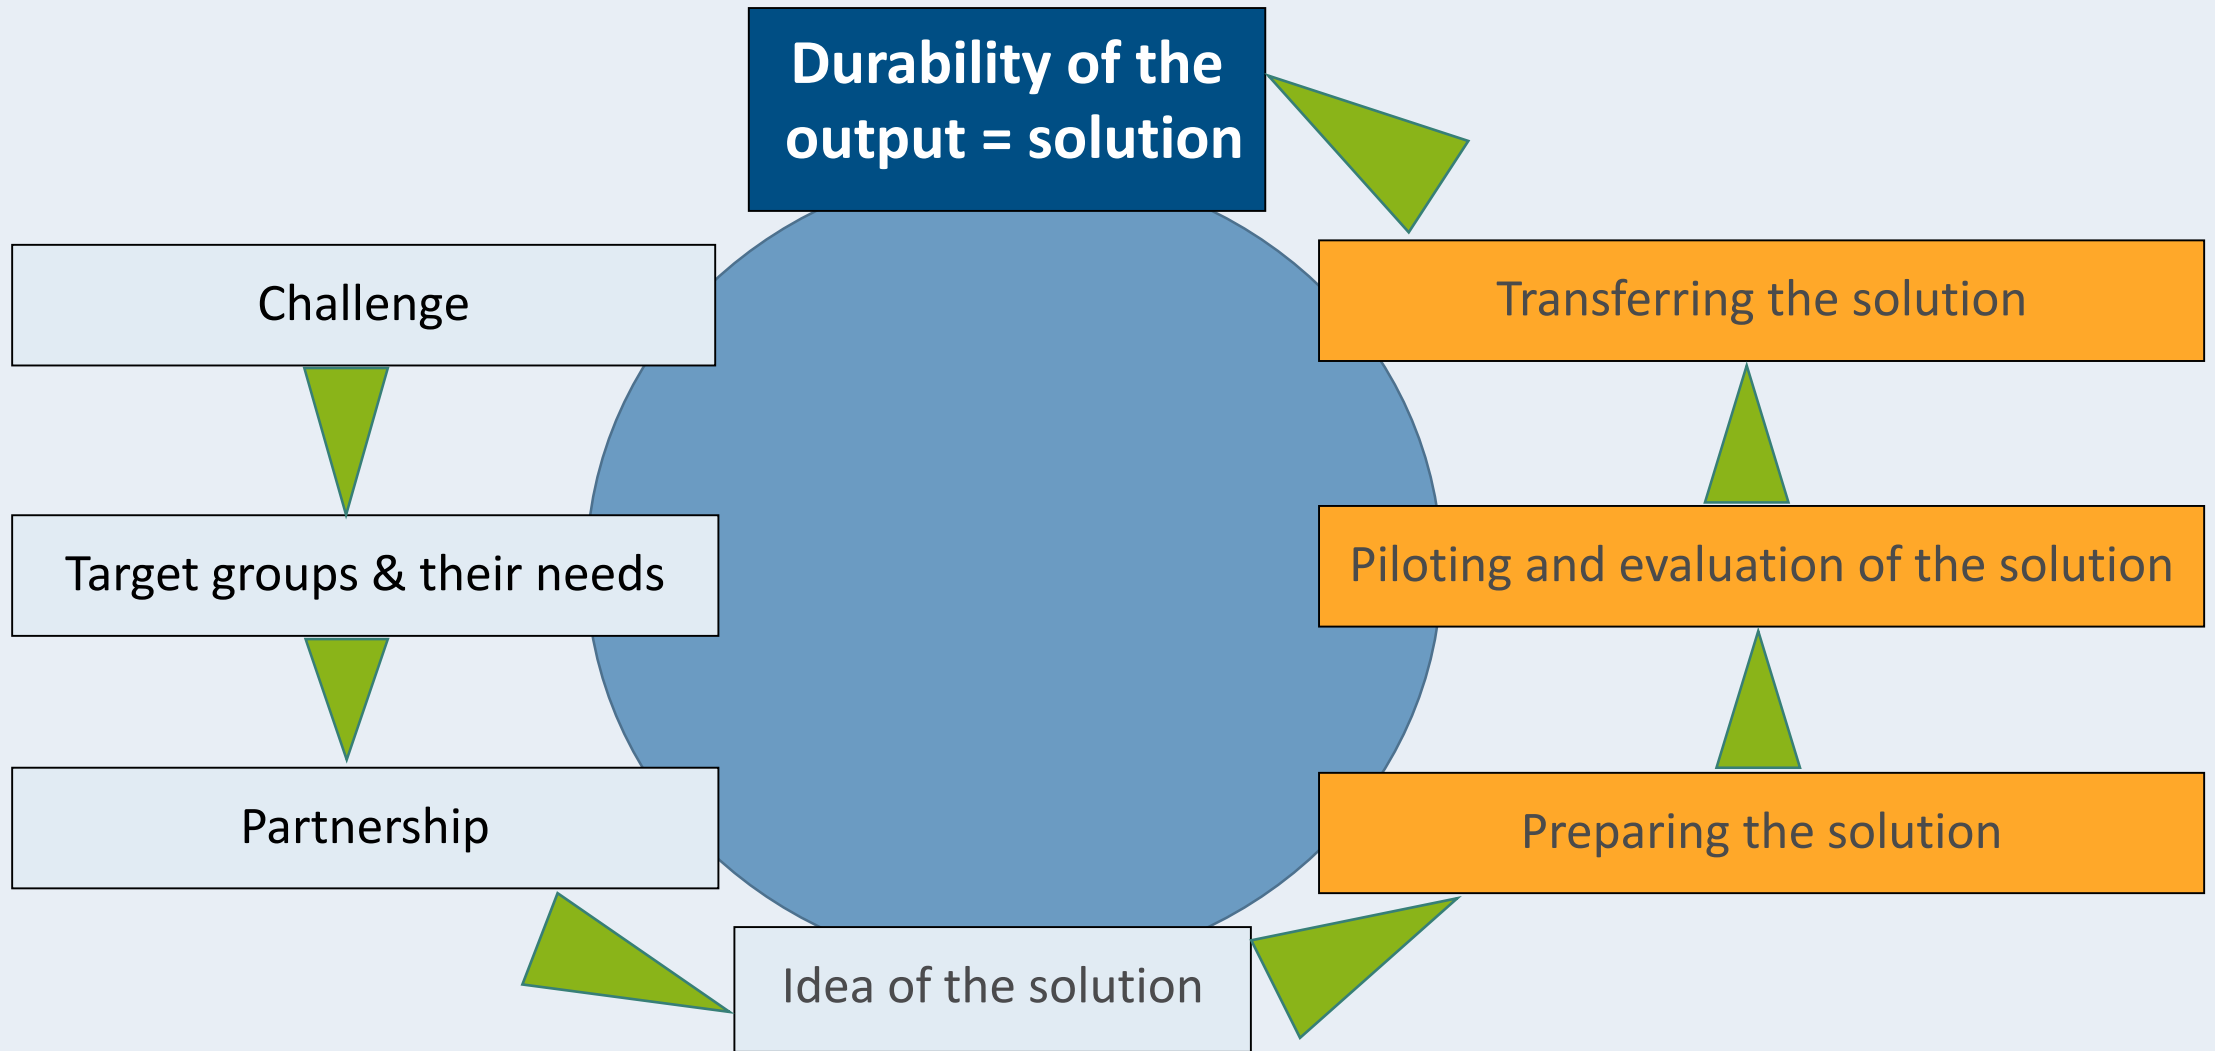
Durability of the output = solution

Challenge

Target groups & their needs

Partnership

Idea of the solution

Preparing the solution

Piloting and evaluation of the solution

Transferring the solution